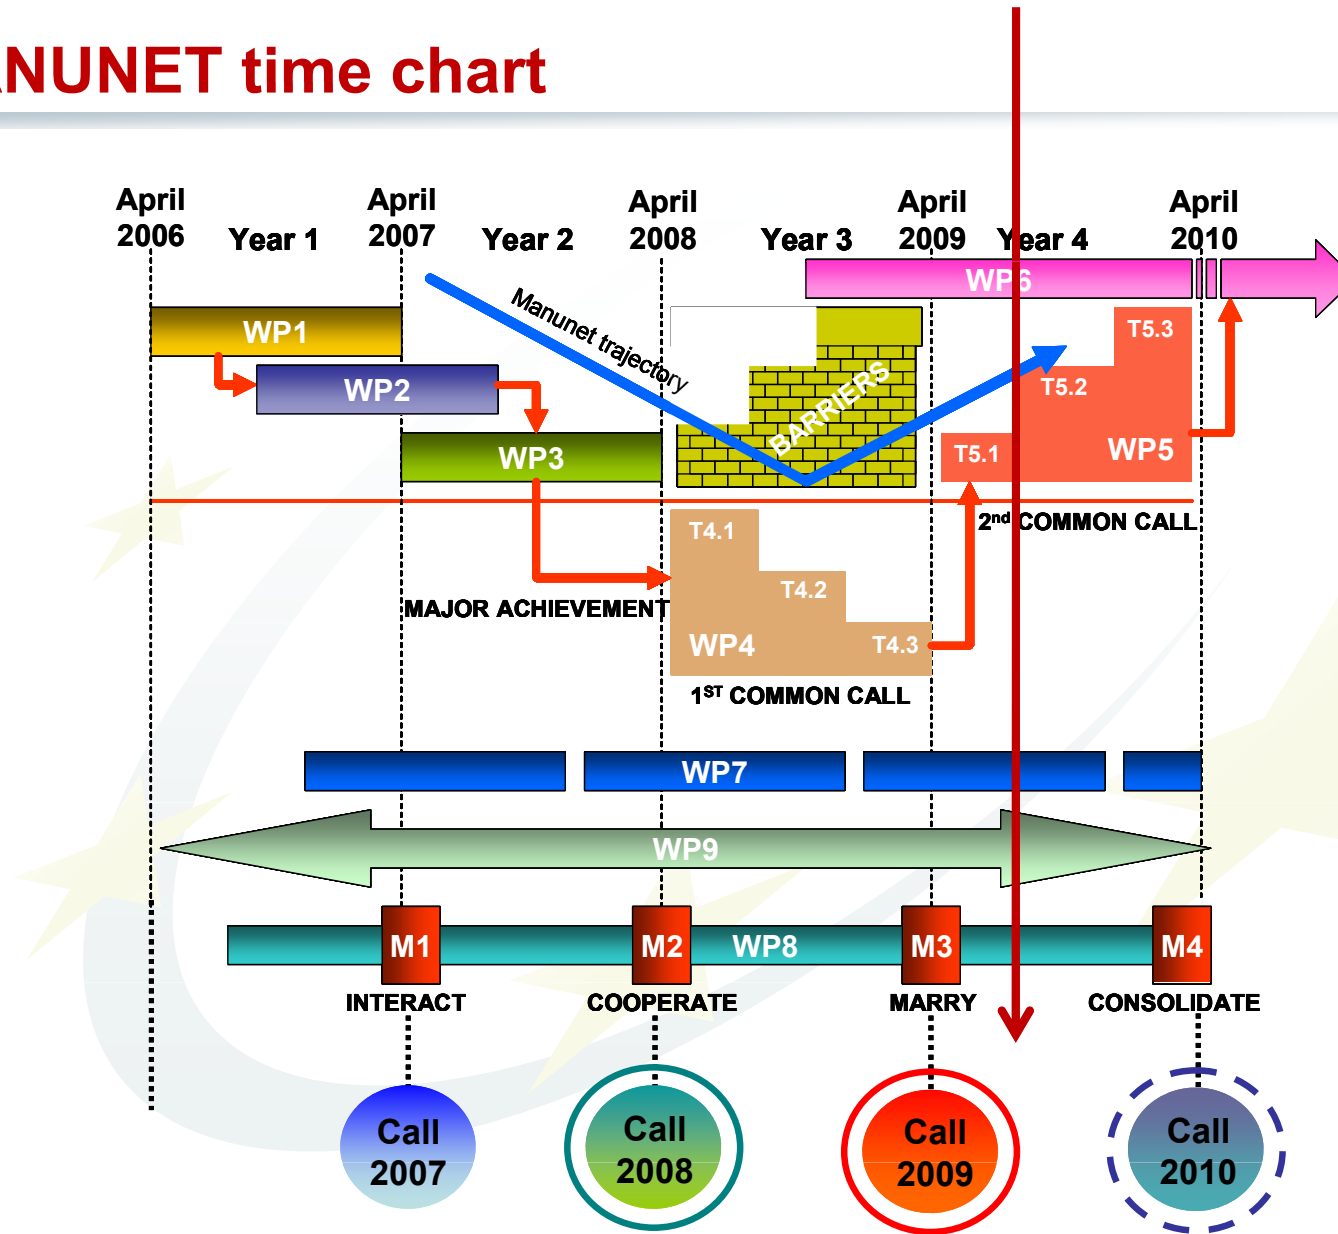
NUNET time chart

April 2006

Year 1

April 2007

Year 2

April 2008

Year 3

April 2009

Year 4

April 2010

WP6

WP1

WP2

WP3

Manunet trajectory

BARRIERS

T5.3

T5.2

T5.1

WP5

2nd COMMON CALL

T4.1

T4.2

MAJOR ACHIEVEMENT

WP4

T4.3

1ST COMMON CALL

WP7

WP9

M1

M2

WP8

M3

M4

INTERACT

COOPERATE

MARRY

CONSOLIDATE

Call 2007

Call 2008

Call 2009

Call 2010